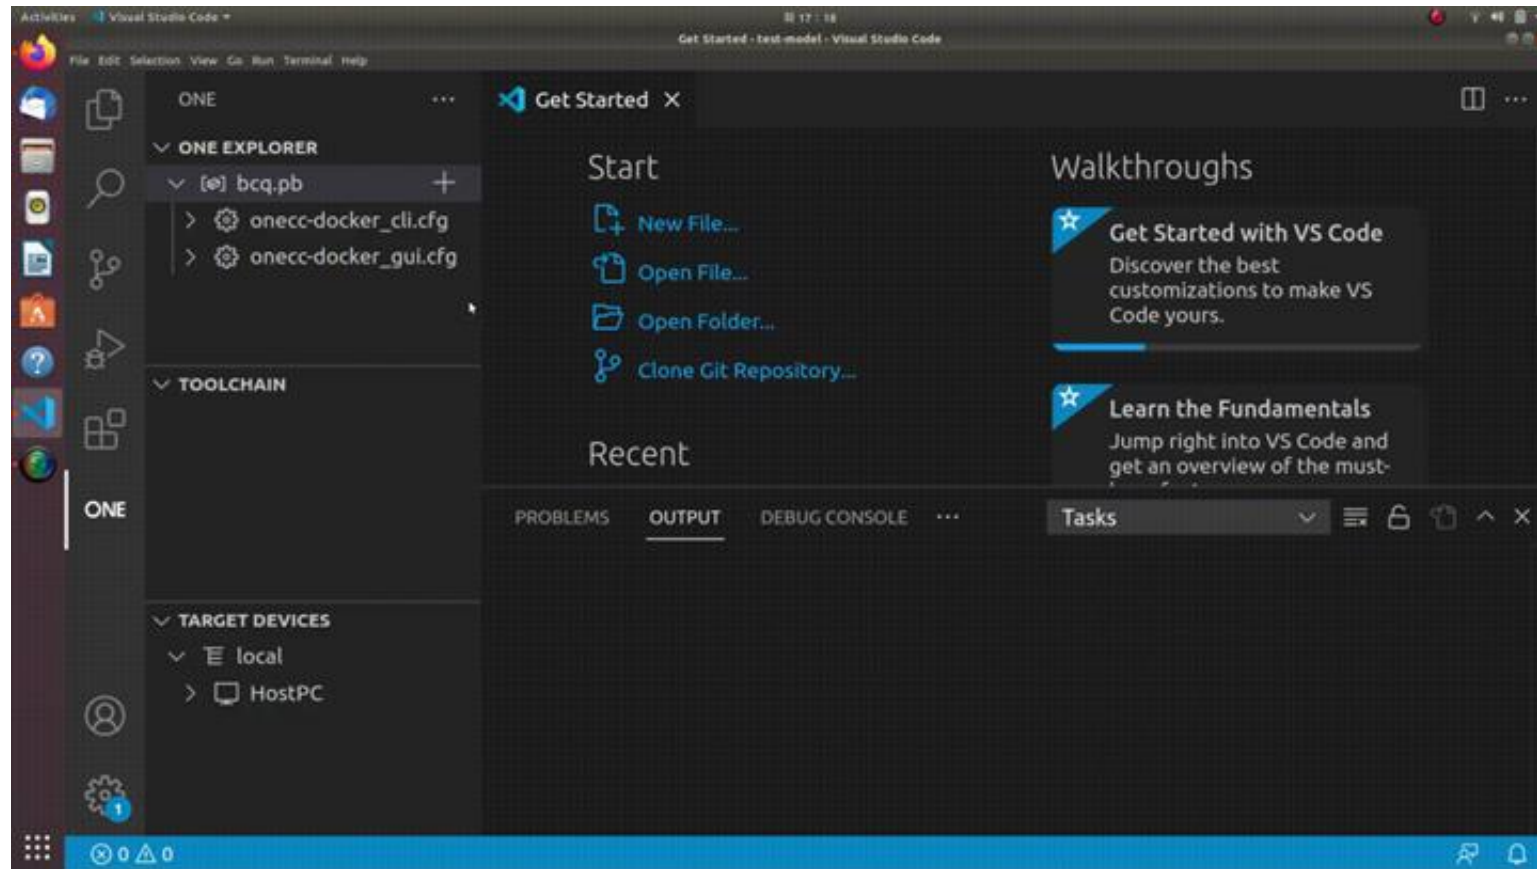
Activities Visual Studio Code ▾
17 : 18
Get Started - test-model - Visual Studio Code
File Edit Selection View Go Run Terminal Help

ONE ···
ONE EXPLORER
bcq.pb
onecc-docker_cli.cfg
onecc-docker_gui.cfg
TOOLCHAIN
TARGET DEVICES
local
HostPC

ONE

Get Started ×

Start
New File...
Open File...
Open Folder...
Clone Git Repository...

Recent

Walkthroughs
Get Started with VS Code
Discover the best customizations to make VS Code yours.

Learn the Fundamentals
Jump right into VS Code and get an overview of the must-

PROBLEMS OUTPUT DEBUG CONSOLE ···
Tasks

⊗ 0 ⚠ 0